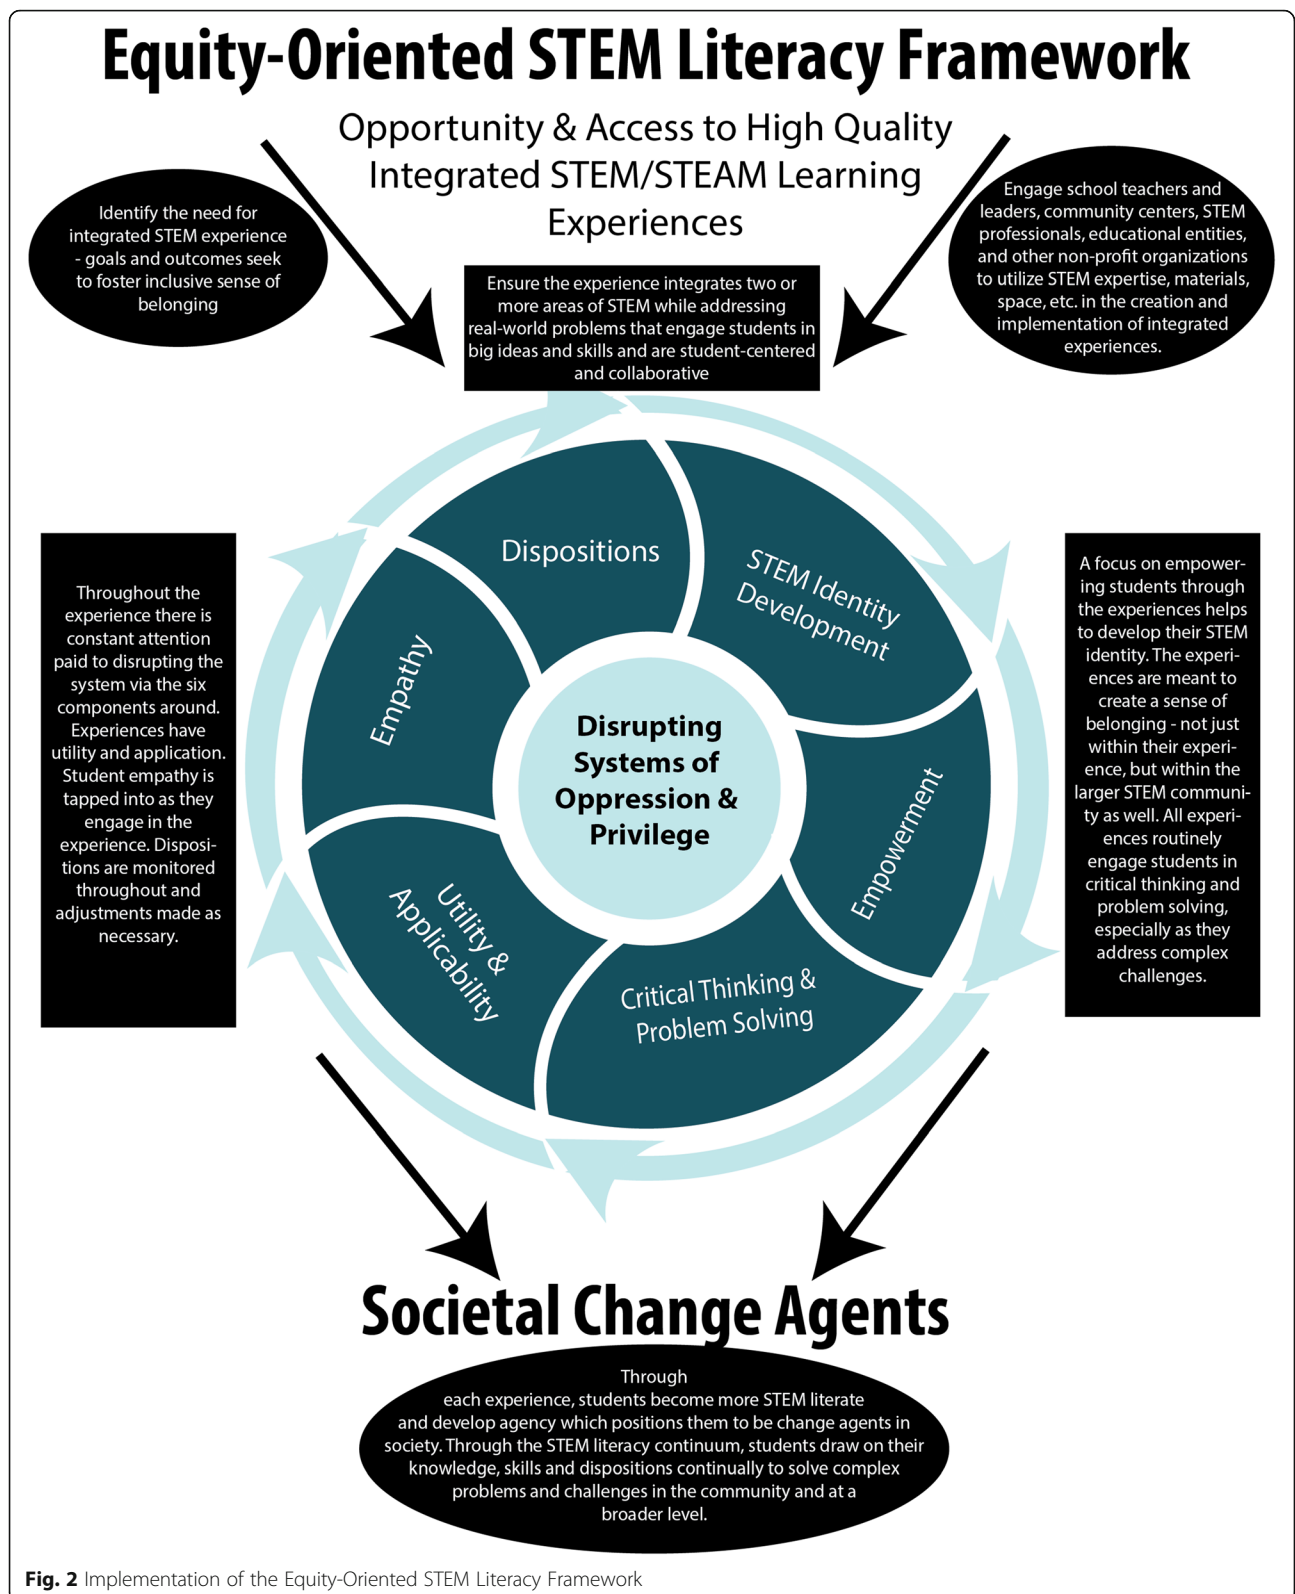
Equity-Oriented STEM Literacy Framework

Opportunity & Access to High Quality Integrated STEM/STEAM Learning Experiences

Identify the need for integrated STEM experience - goals and outcomes seek to foster inclusive sense of belonging

Ensure the experience integrates two or more areas of STEM while addressing real-world problems that engage students in big ideas and skills and are student-centered and collaborative

Engage school teachers and leaders, community centers, STEM professionals, educational entities, and other non-profit organizations to utilize STEM expertise, materials, space, etc. in the creation and implementation of integrated experiences.

Throughout the experience there is constant attention paid to disrupting the system via the six components around. Experiences have utility and application. Student empathy is tapped into as they engage in the experience. Dispositions are monitored throughout and adjustments made as necessary.

Dispositions

STEM Identity Development

Empathy

Disrupting Systems of Oppression & Privilege

Empowerment

Utility & Applicability

Critical Thinking & Problem Solving

A focus on empowering students through the experiences helps to develop their STEM identity. The experiences are meant to create a sense of belonging - not just within their experience, but within the larger STEM community as well. All experiences routinely engage students in critical thinking and problem solving, especially as they address complex challenges.

Societal Change Agents

Through each experience, students become more STEM literate and develop agency which positions them to be change agents in society. Through the STEM literacy continuum, students draw on their knowledge, skills and dispositions continually to solve complex problems and challenges in the community and at a broader level.

Fig. 2 Implementation of the Equity-Oriented STEM Literacy Framework